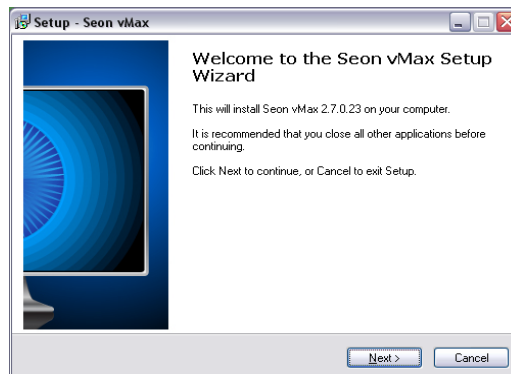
Setup - Seon vMax

Welcome to the Seon vMax Setup Wizard

This will install Seon vMax 2.7.0.23 on your computer.

It is recommended that you close all other applications before continuing.

Click Next to continue, or Cancel to exit Setup.

Next >

Cancel